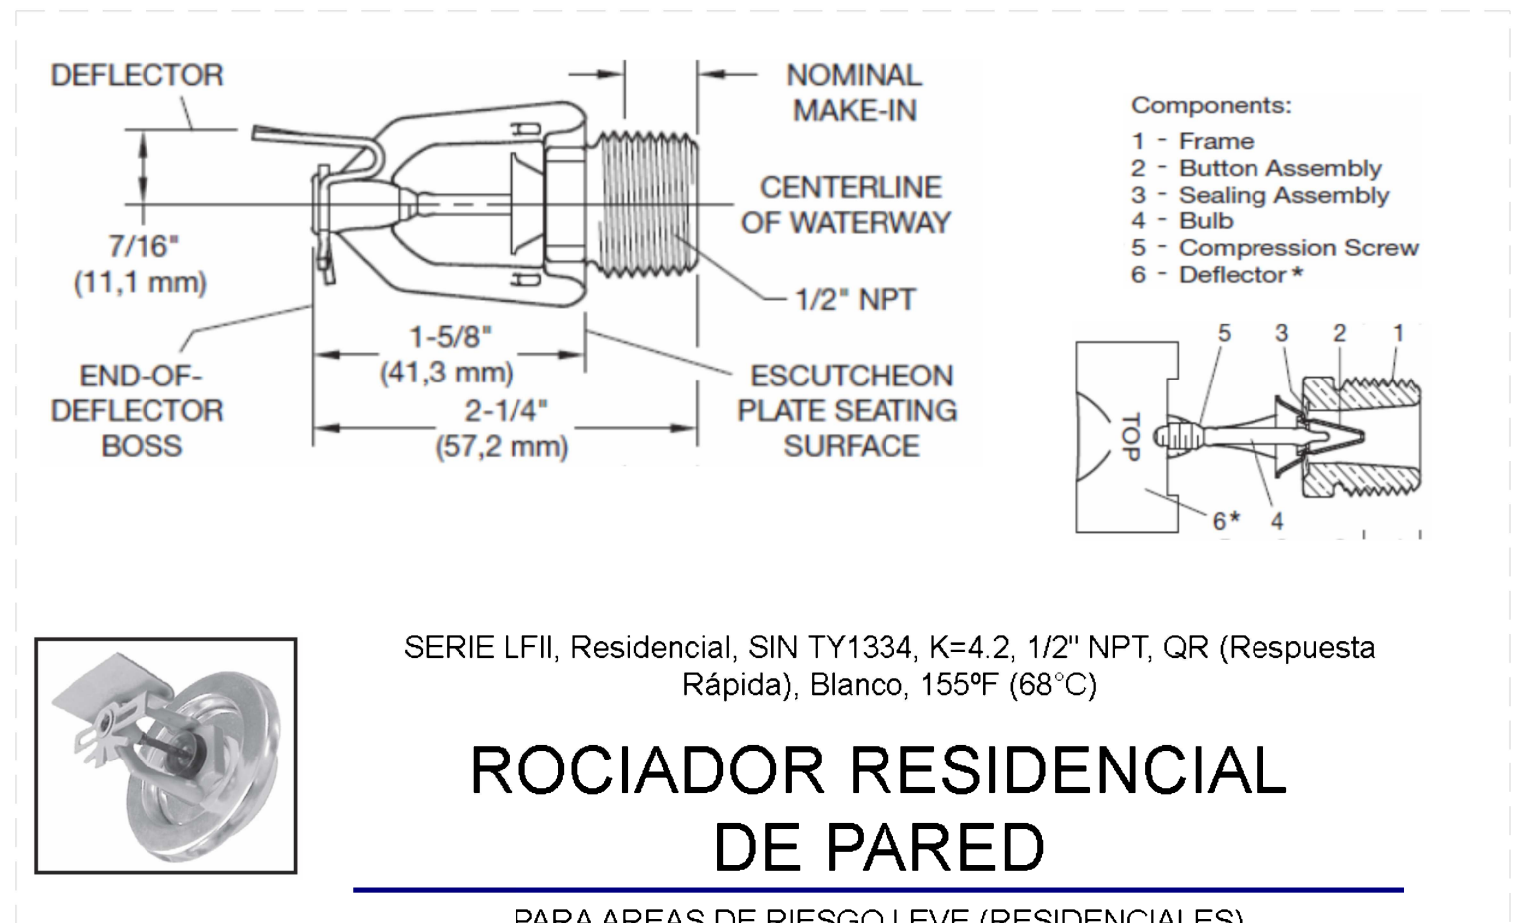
DEFLECTOR

NOMINAL MAKE-IN

CENTERLINE OF WATERWAY

7/16" (11,1 mm)

1/2" NPT

END-OF-DEFLECTOR BOSS

1-5/8" (41,3 mm)

2-1/4" (57,2 mm)

ESCUTCHEON PLATE SEATING SURFACE

Components:
1 - Frame
2 - Button Assembly
3 - Sealing Assembly
4 - Bulb
5 - Compression Screw
6 - Deflector *

5 3 2 1

TOP

6* 4

SERIE LFII, Residencial, SIN TY1334, K=4.2, 1/2" NPT, QR (Respuesta Rápida), Blanco, 155ºF (68°C)

ROCIADOR RESIDENCIAL DE PARED

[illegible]